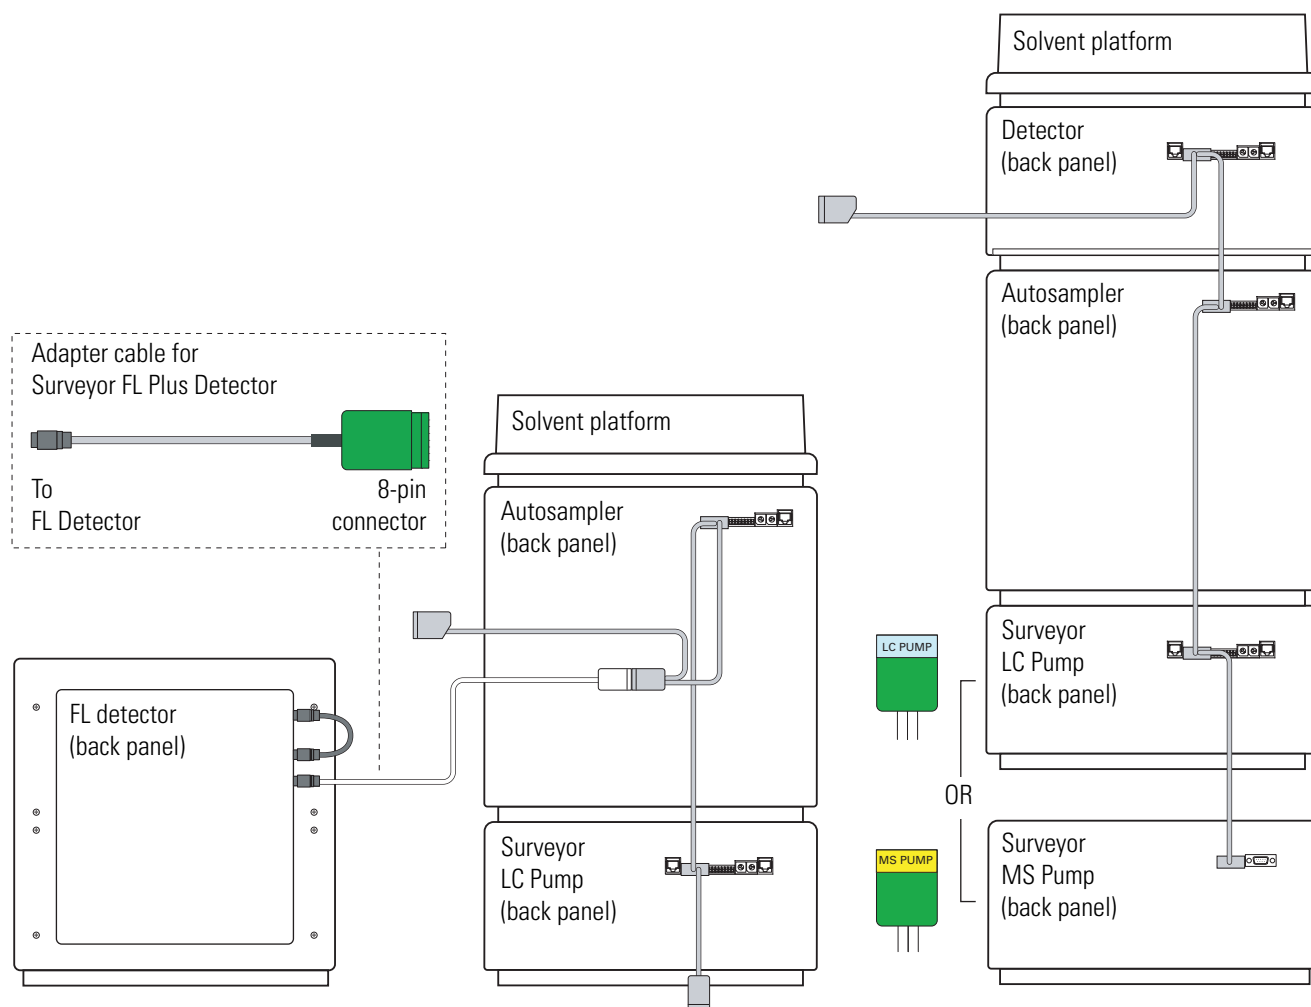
Solvent platform

Detector
(back panel)

Autosampler
(back panel)

Adapter cable for
Surveyor FL Plus Detector

To
FL Detector

8-pin
connector

Solvent platform

Autosampler
(back panel)

FL detector
(back panel)

Surveyor
LC Pump
(back panel)

LC PUMP

Surveyor
LC Pump
(back panel)

OR

MS PUMP

Surveyor
MS Pump
(back panel)